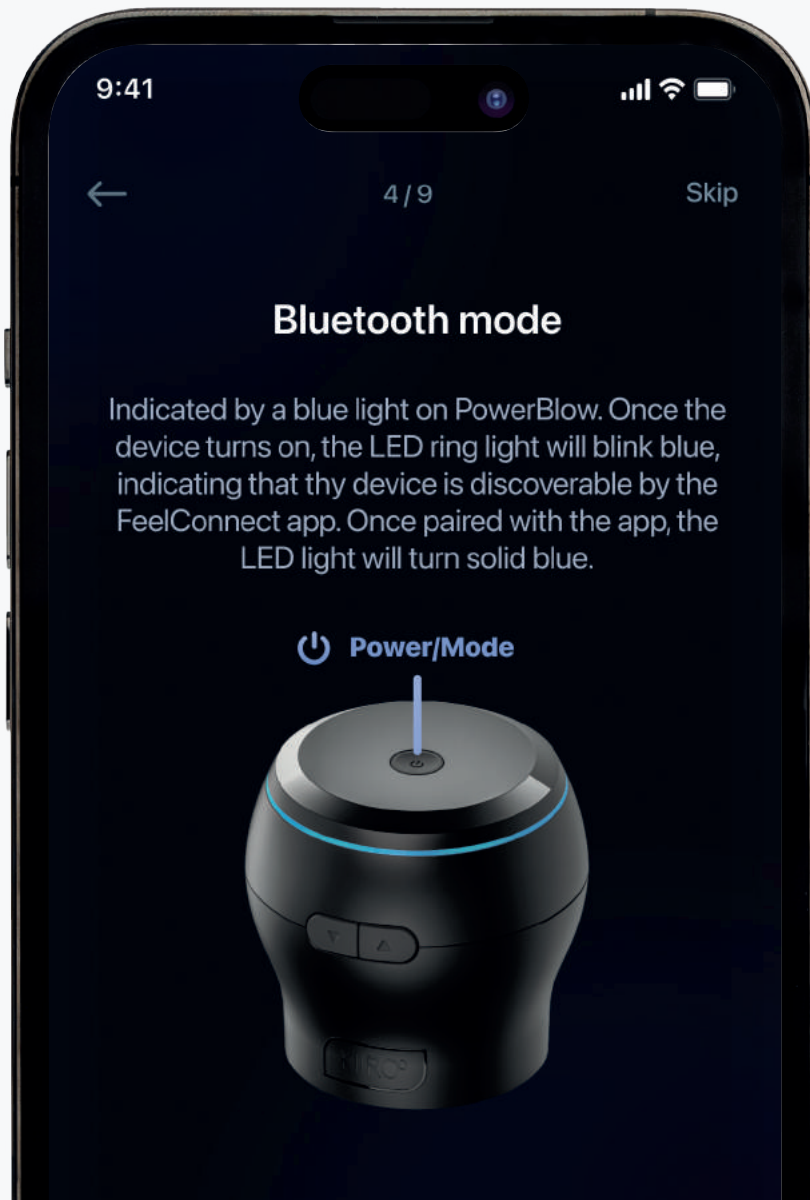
9:41

4 / 9

Skip

Bluetooth mode

Indicated by a blue light on PowerBlow. Once the device turns on, the LED ring light will blink blue, indicating that thy device is discoverable by the FeelConnect app. Once paired with the app, the LED light will turn solid blue.

Power/Mode

KIIROO